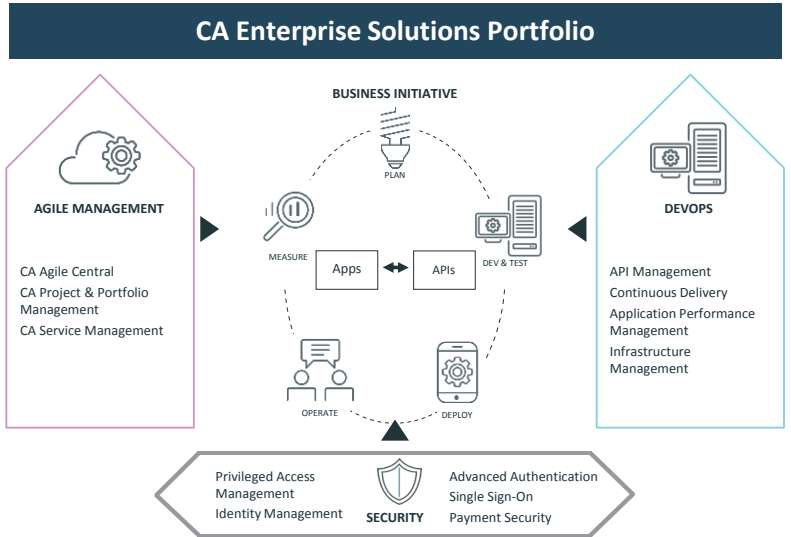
CA Enterprise Solutions Portfolio

AGILE MANAGEMENT

CA Agile Central
CA Project & Portfolio Management
CA Service Management

BUSINESS INITIATIVE

PLAN

MEASURE

DEV & TEST

Apps

APIs

OPERATE

DEPLOY

DEVOPS

API Management
Continuous Delivery
Application Performance Management
Infrastructure Management

Privileged Access Management
Identity Management

SECURITY

Advanced Authentication
Single Sign-On
Payment Security